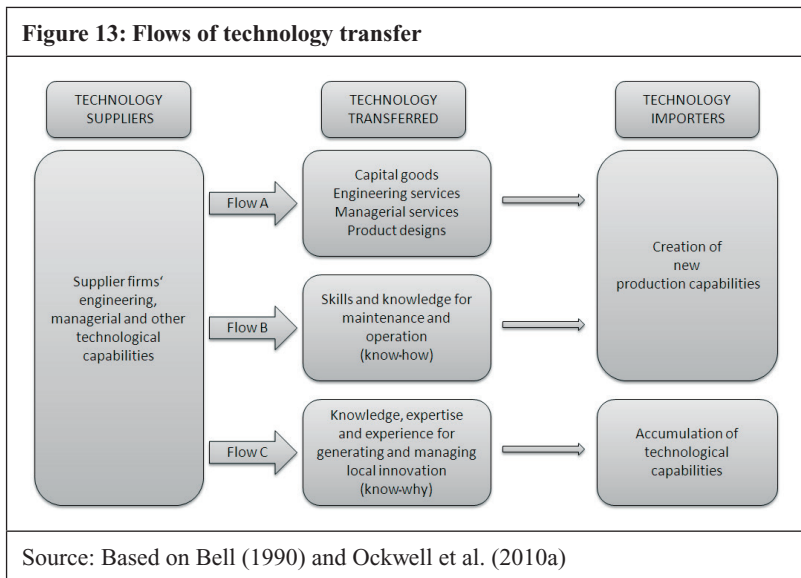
Figure 13: Flows of technology transfer

TECHNOLOGY SUPPLIERS

TECHNOLOGY TRANSFERRED

TECHNOLOGY IMPORTERS

Supplier firms' engineering, managerial and other technological capabilities

Flow A

Capital goods
Engineering services
Managerial services
Product designs

Creation of new production capabilities

Flow B

Skills and knowledge for maintenance and operation (know-how)

Flow C

Knowledge, expertise and experience for generating and managing local innovation (know-why)

Accumulation of technological capabilities

Source: Based on Bell (1990) and Ockwell et al. (2010a)